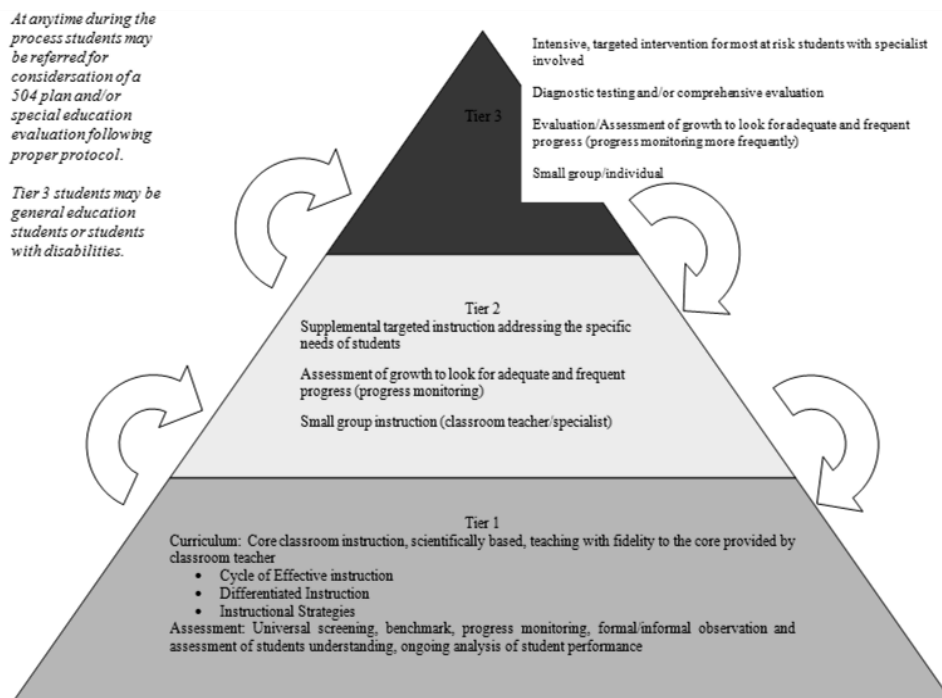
At anytime during the process students may be referred for considersation of a 504 plan and/or special education evaluation following proper protocol.

Tier 3 students may be general education students or students with disabilities.

Tier 3

Intensive, targeted intervention for most at risk students with specialist involved

Diagnostic testing and/or comprehensive evaluation

Evaluation/Assessment of growth to look for adequate and frequent progress (progress monitoring more frequently)

Small group/individual

Tier 2
Supplemental targeted instruction addressing the specific needs of students

Assessment of growth to look for adequate and frequent progress (progress monitoring)

Small group instruction (classroom teacher/specialist)

Tier 1
Curriculum: Core classroom instruction, scientifically based, teaching with fidelity to the core provided by classroom teacher
- Cycle of Effective instruction
- Differentiated Instruction
- Instructional Strategies

Assessment: Universal screening, benchmark, progress monitoring, formal/informal observation and assessment of students understanding, ongoing analysis of student performance